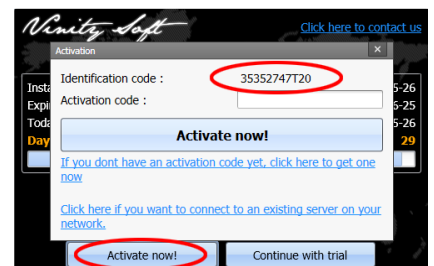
Vinity Soft
Click here to contact us

Activation ×

Identification code : 35352747T20
Activation code :

Activate now!

If you dont have an activation code yet, click here to get one now

Click here if you want to connect to an existing server on your network.

Insta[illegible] 5-26
Expi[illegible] 5-26
Toda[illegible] 5-26
Day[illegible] 29

Activate now!
Continue with trial